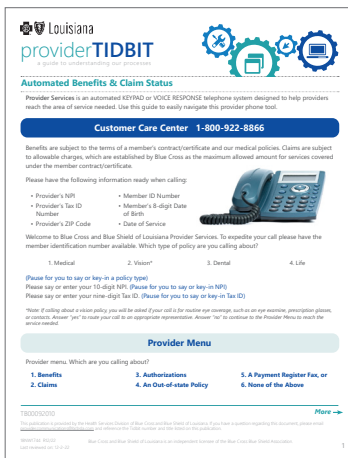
Louisiana

providerTIDBIT

a guide to understanding our processes

Automated Benefits & Claim Status

Provider Services is an automated KEYPAD or VOICE RESPONSE telephone system designed to help providers reach the area of service needed. Use this guide to easily navigate this provider phone tool.

Customer Care Center 1-800-922-8866

Benefits are subject to the terms of a member's contract/certificate and our medical policies. Claims are subject to allowable charges, which are established by Blue Cross as the maximum allowed amount for services covered under the member contract/certificate.

Please have the following information ready when calling:

- Provider's NPI
- Provider's Tax ID Number
- Provider's ZIP Code
- Member ID Number
- Member's 8-digit Date of Birth
- Date of Service

Welcome to Blue Cross and Blue Shield of Louisiana Provider Services. To expedite your call please have the member identification number available. Which type of policy are you calling about?

1. Medical 2. Vision* 3. Dental 4. Life

(Pause for you to say or key-in a policy type)
Please say or enter your 10-digit NPI. (Pause for you to say or key-in NPI)
Please say or enter your nine-digit Tax ID. (Pause for you to say or key-in Tax ID)

*Note: If calling about a vision policy, you will be asked if your call is for routine eye coverage, such as an eye exam, prescription glasses, or contacts. Answer "yes" to route your call to an appropriate representative. Answer "no" to continue to the Provider Menu to reach the service needed.

Provider Menu

Provider menu. Which are you calling about?

1. Benefits
2. Claims
3. Authorizations
4. An Out-of-state Policy
5. A Payment Register Fax, or
6. None of the Above

TB00016010

More

This publication is provided by the Health Services Division of Blue Cross and Blue Shield of Louisiana. If you have a question regarding this document, please email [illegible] and reference the TIDBIT number and title listed on this publication.

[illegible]
Last reviewed on: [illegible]

Blue Cross and Blue Shield of Louisiana is an independent licensee of the Blue Cross Blue Shield Association.

1